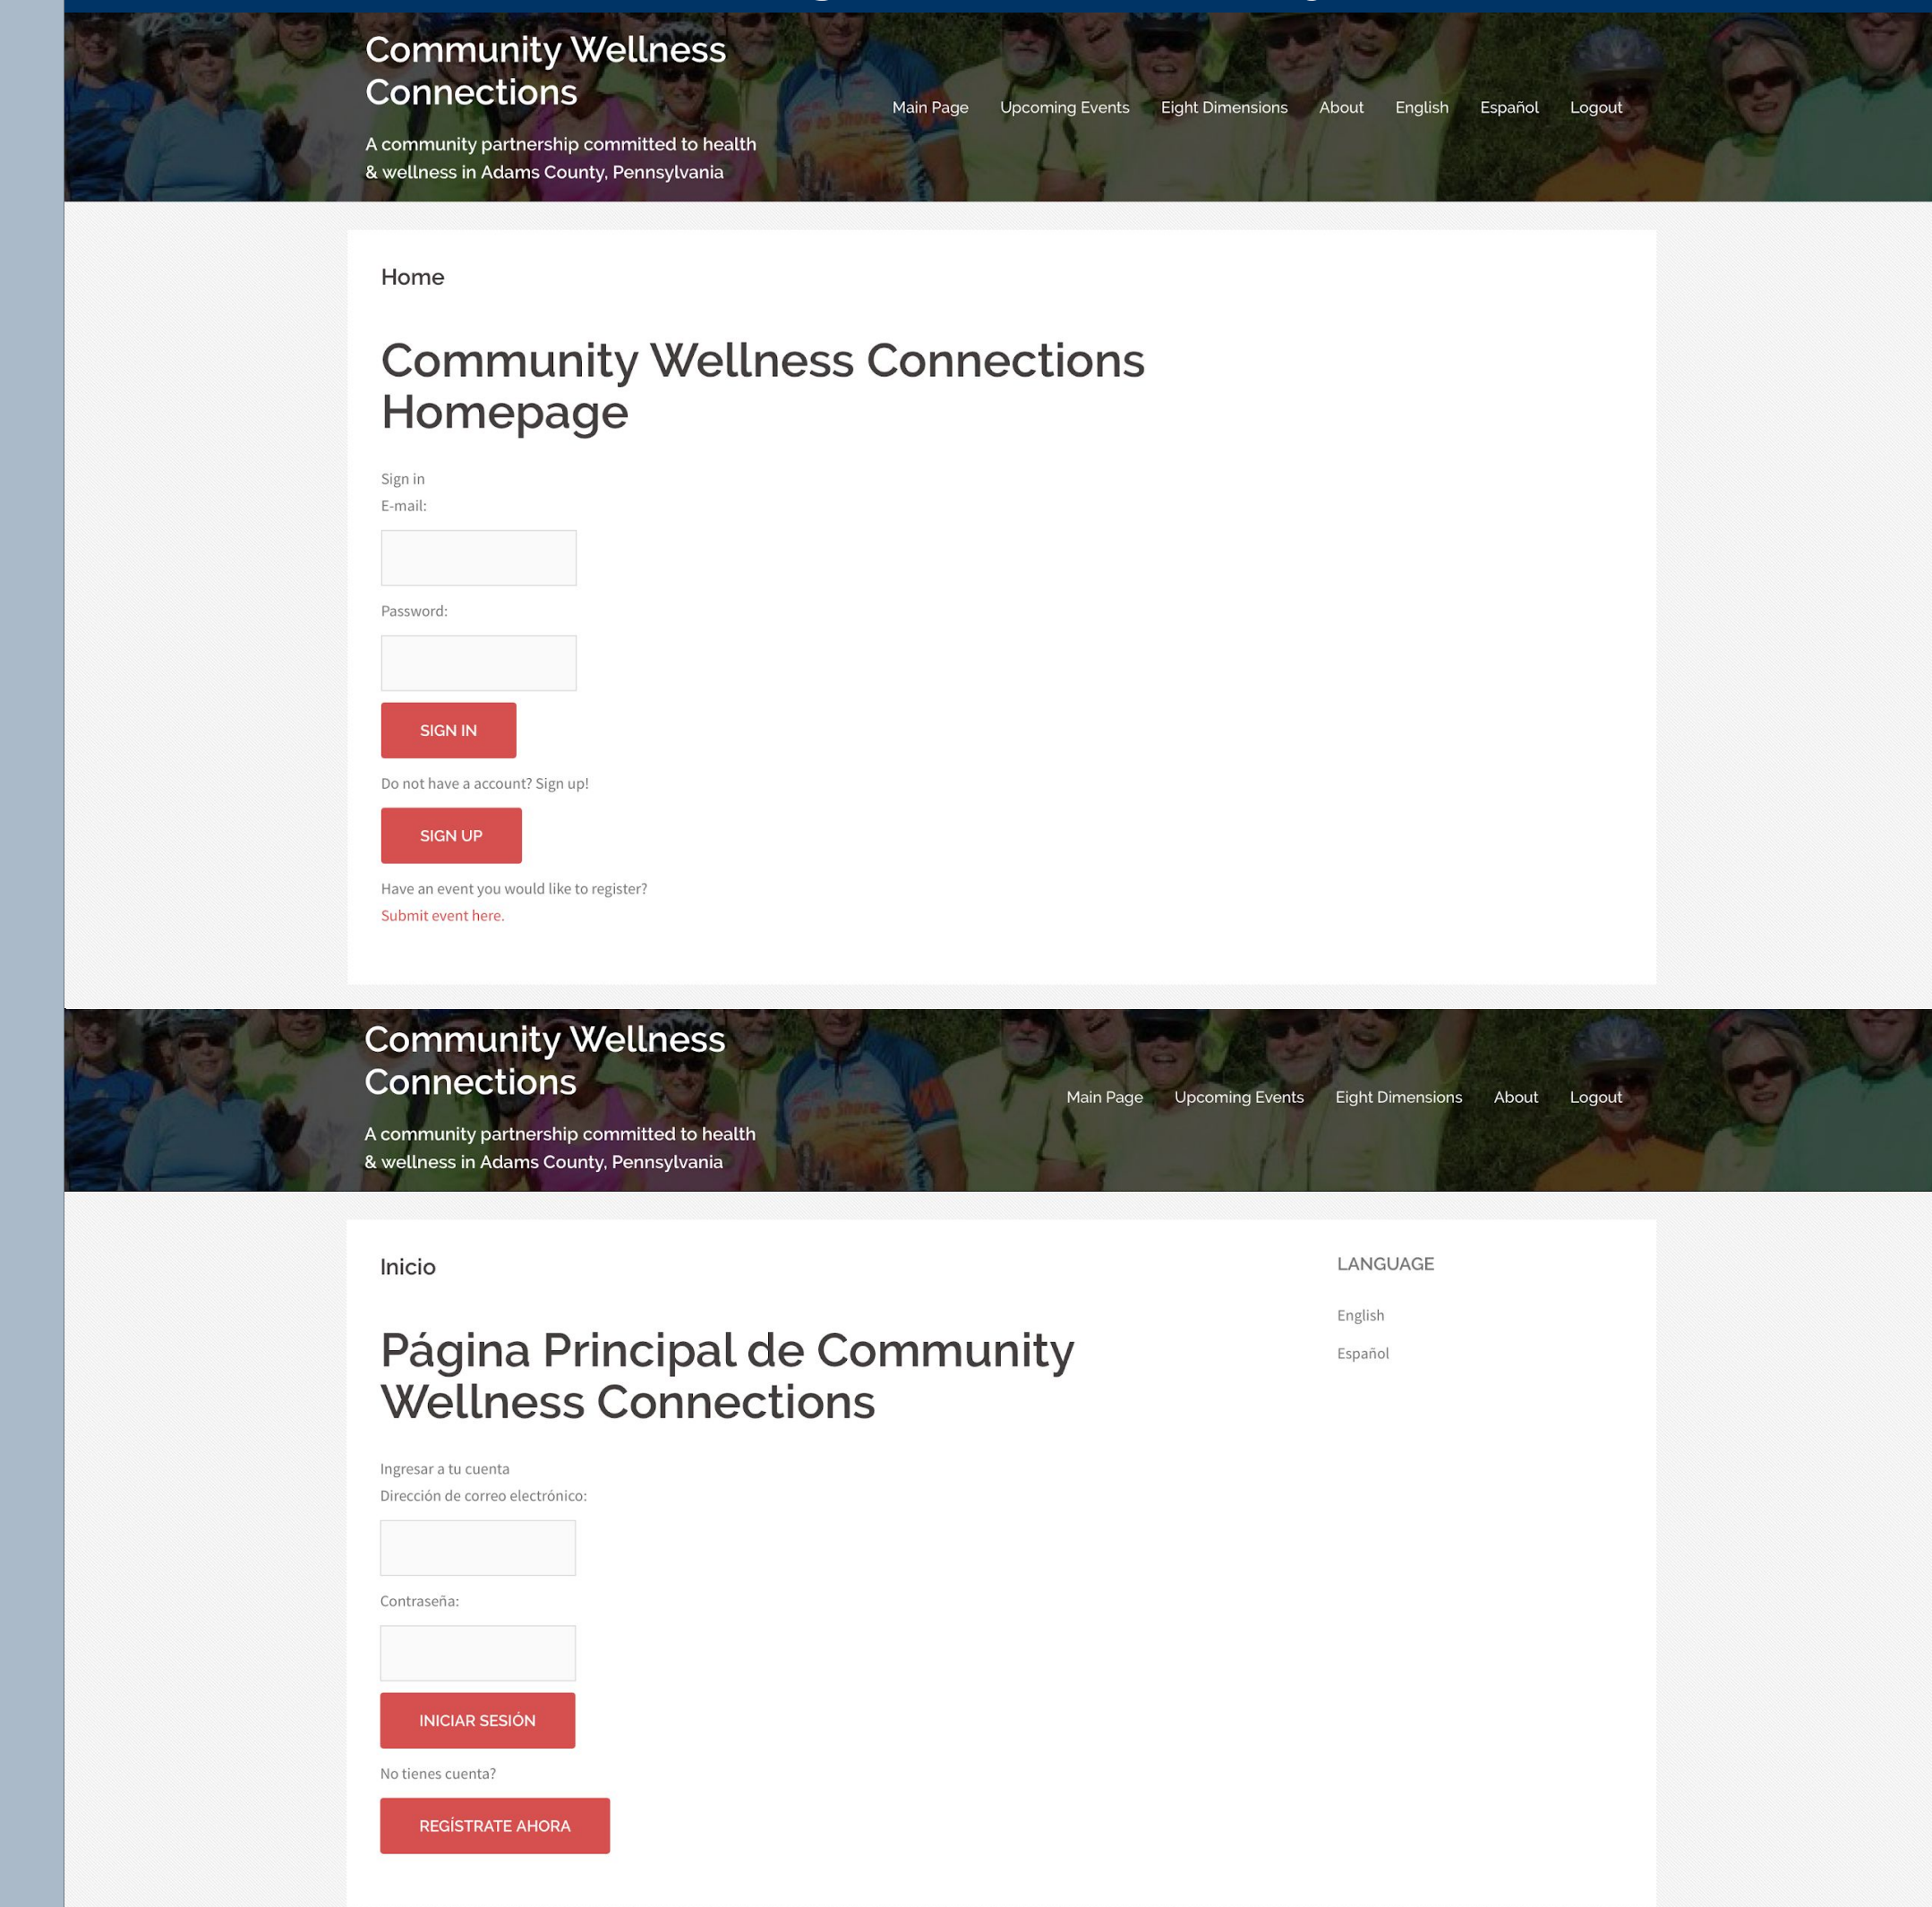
Community Wellness Connections

A community partnership committed to health & wellness in Adams County, Pennsylvania

Main Page Upcoming Events Eight Dimensions About English Español Logout

Home

Community Wellness Connections Homepage

Sign in

E-mail:

Password:

SIGN IN

Do not have a account? Sign up!

SIGN UP

Have an event you would like to register?

Submit event here.

Community Wellness Connections

A community partnership committed to health & wellness in Adams County, Pennsylvania

Main Page Upcoming Events Eight Dimensions About Logout

Inicio

Página Principal de Community Wellness Connections

Ingresar a tu cuenta

Dirección de correo electrónico:

Contraseña:

INICIAR SESIÓN

No tienes cuenta?

REGÍSTRATE AHORA

LANGUAGE

English

Español